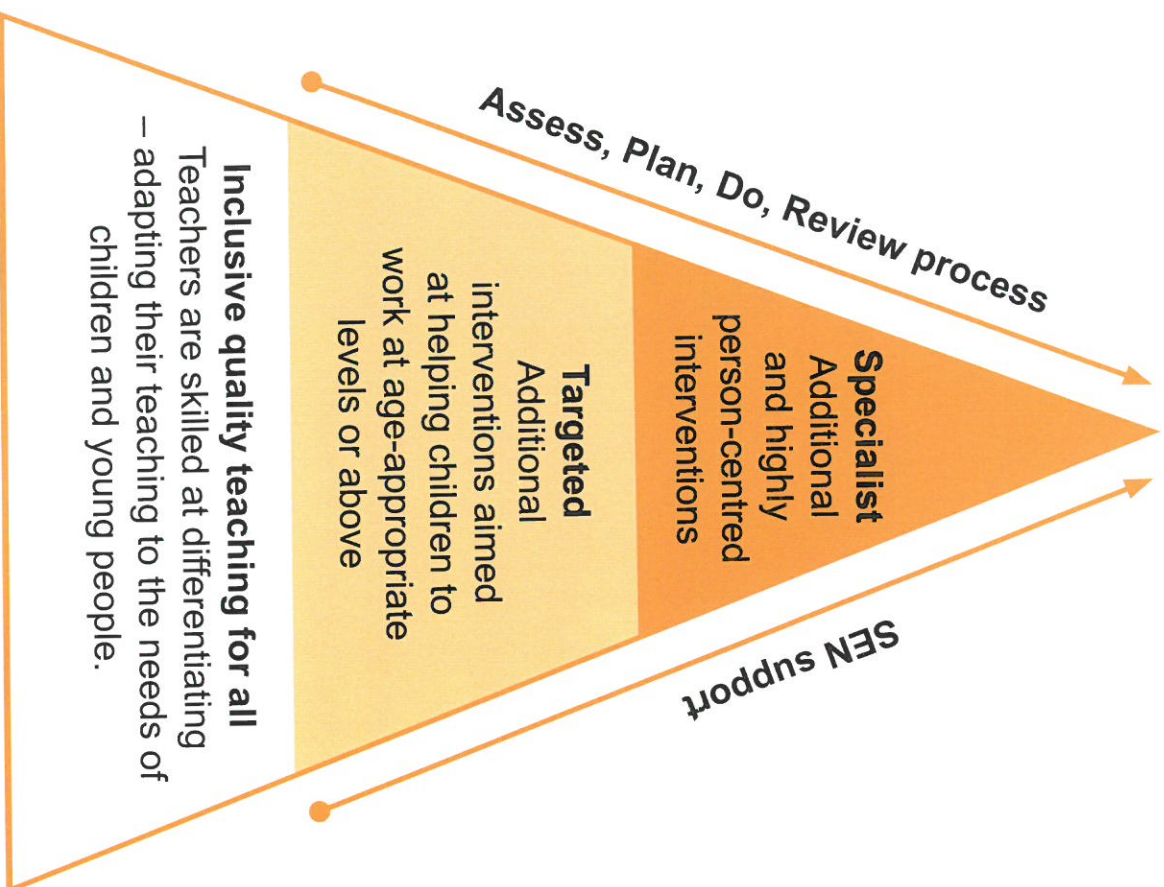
Assess, Plan, Do, Review process

Inclusive quality teaching for all
Teachers are skilled at differentiating – adapting their teaching to the needs of children and young people.

Targeted
Additional interventions aimed at helping children to work at age-appropriate levels or above

Specialist
Additional and highly person-centred interventions

SEN support